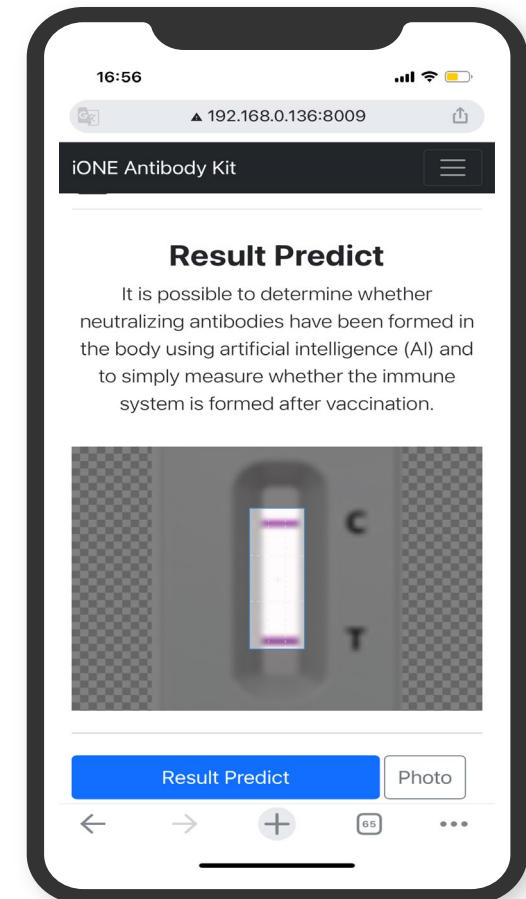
16:56

▲ 192.168.0.136:8009

iONE Antibody Kit

Result Predict

It is possible to determine whether neutralizing antibodies have been formed in the body using artificial intelligence (AI) and to simply measure whether the immune system is formed after vaccination.

C

T

Result Predict

Photo

65